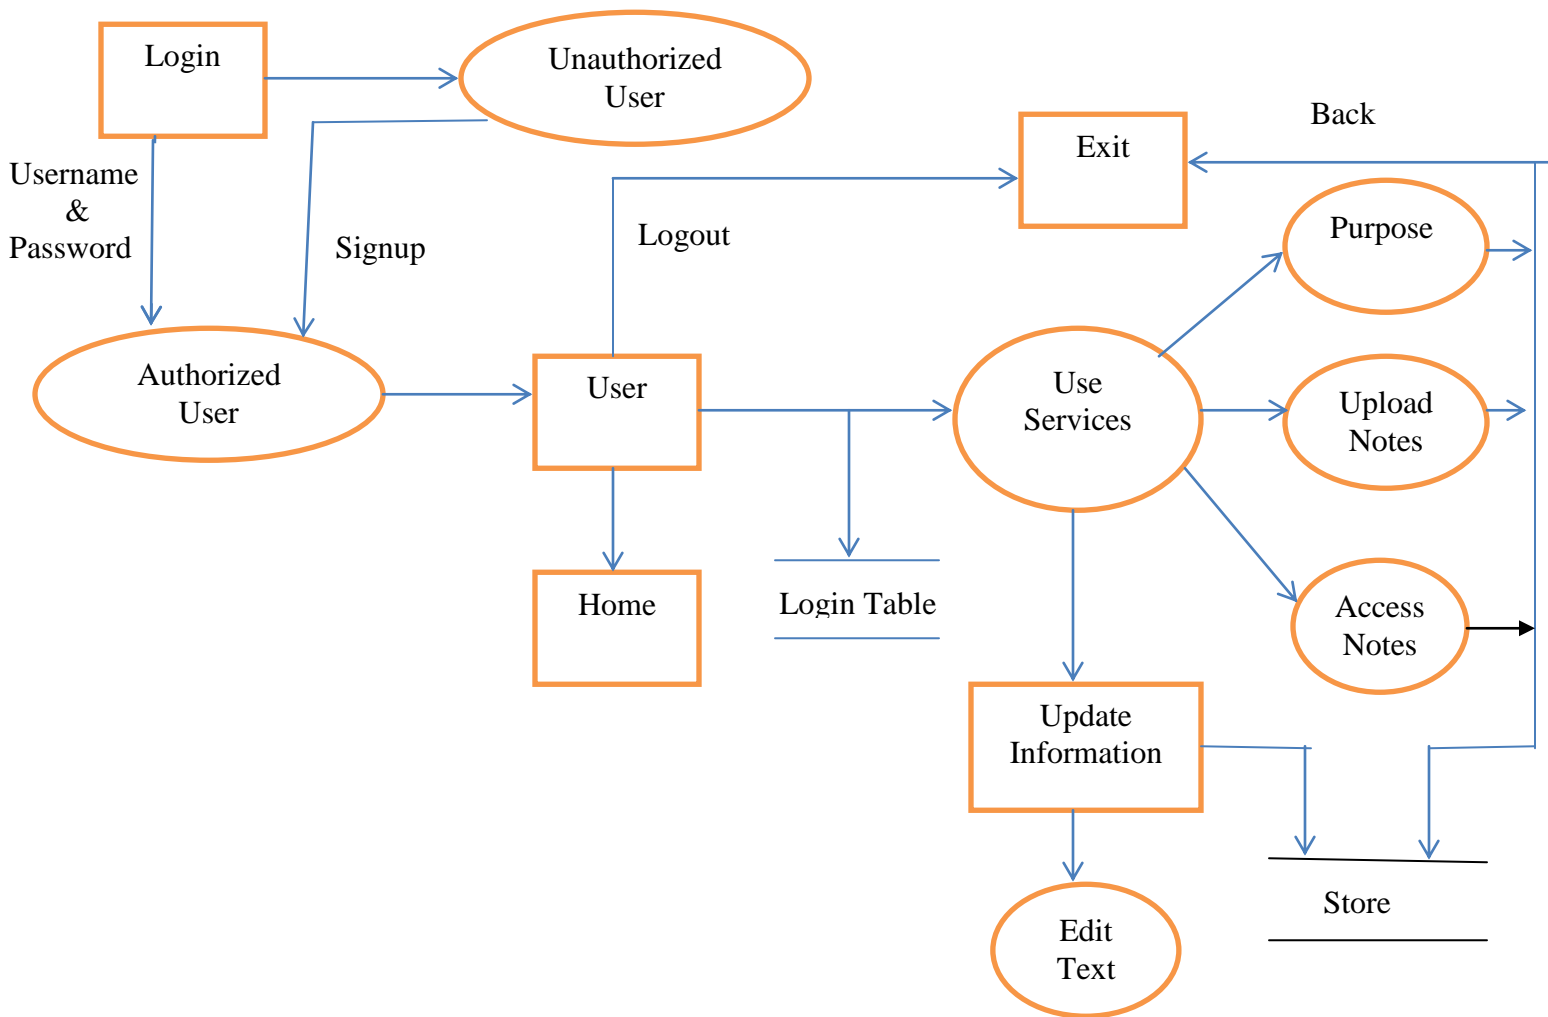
Login

Unauthorized User

Back

Exit

Username & Password

Signup

Logout

Purpose

Authorized User

User

Use Services

Upload Notes

Home

Login Table

Access Notes

Update Information

Store

Edit Text